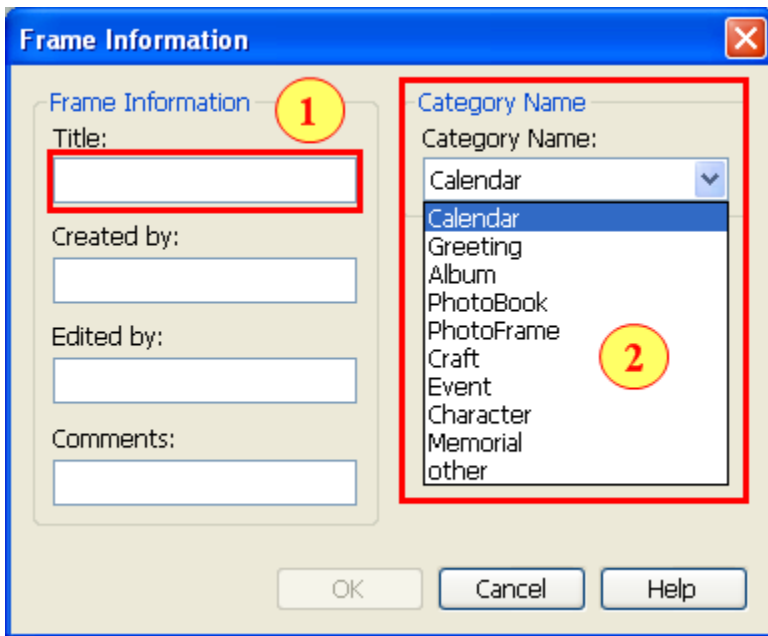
Frame Information

Frame Information
1
Title:

Created by:

Edited by:

Comments:

Category Name
Category Name:
Calendar

Calendar
Greeting
Album
PhotoBook
PhotoFrame
Craft
Event
Character
Memorial
other
2

OK
Cancel
Help